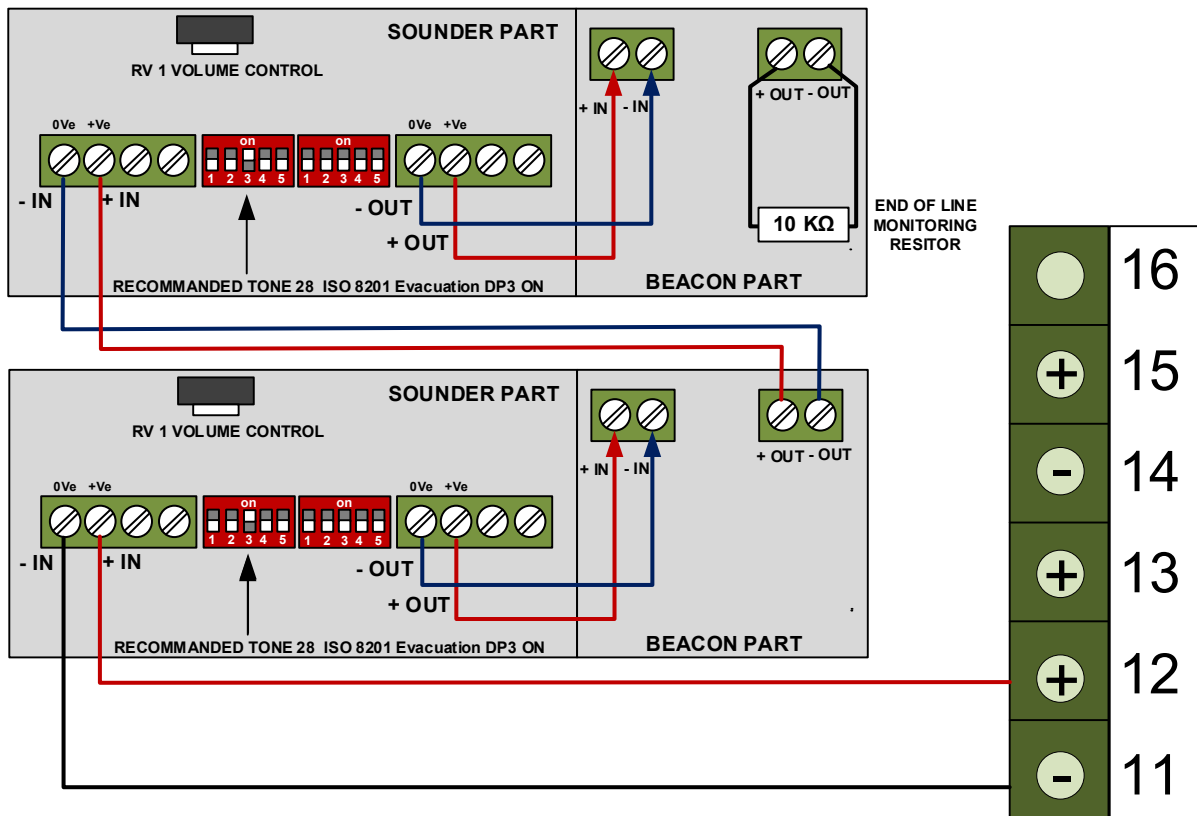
SOUNDER PART

RV 1 VOLUME CONTROL

0Ve +Ve

on
1 2 3 4 5

on
1 2 3 4 5

0Ve +Ve

- IN
+ IN

- OUT
+ OUT

+ IN - IN

+ OUT - OUT

10 KΩ

END OF LINE MONITORING RESITOR

RECOMMANDED TONE 28 ISO 8201 Evacuation DP3 ON

BEACON PART

16
+ 15
- 14
+ 13
+ 12
- 11

SOUNDER PART

RV 1 VOLUME CONTROL

+ OUT - OUT

0Ve +Ve

on
1 2 3 4 5

on
1 2 3 4 5

0Ve +Ve

+ IN - IN

- IN
+ IN

- OUT
+ OUT

RECOMMANDED TONE 28 ISO 8201 Evacuation DP3 ON

BEACON PART